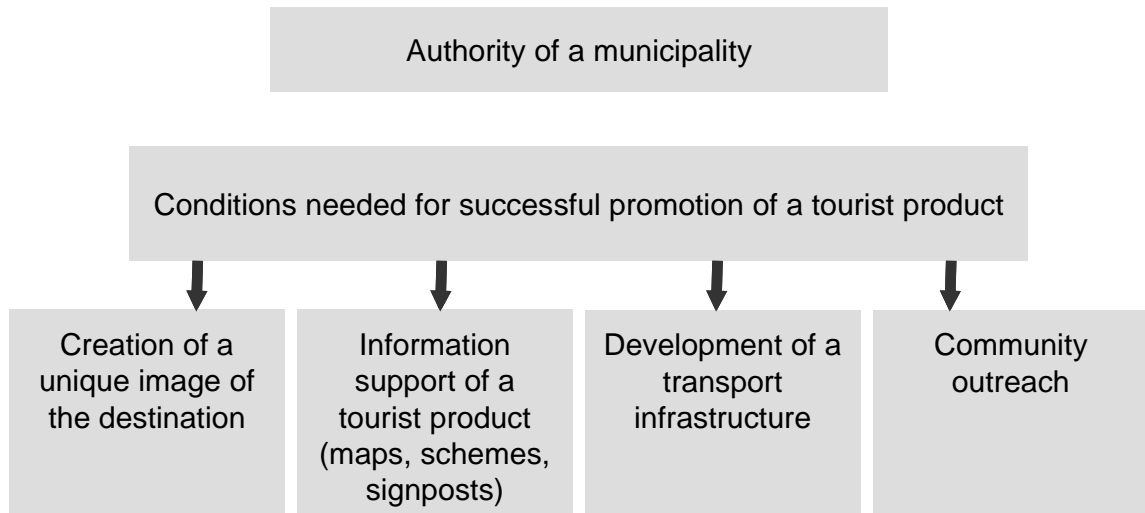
Authority of a municipality

Conditions needed for successful promotion of a tourist product

Creation of a unique image of the destination

Information support of a tourist product (maps, schemes, signposts)

Development of a transport infrastructure

Community outreach